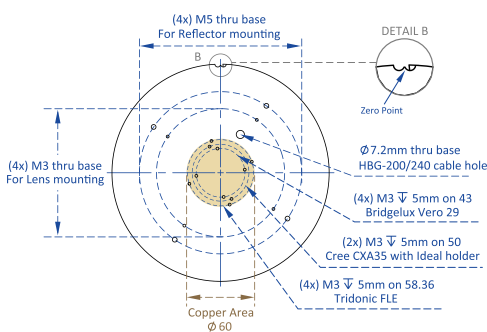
(4x) M5 thru base
For Reflector mounting

B

DETAIL B

Zero Point

(4x) M3 thru base
For Lens mounting

Ø7.2mm thru base
HBG-200/240 cable hole

(4x) M3 ↧ 5mm on 43
Bridgelux Vero 29

(2x) M3 ↧ 5mm on 50
Cree CXA35 with Ideal holder

(4x) M3 ↧ 5mm on 58.36
Tridonic FLE

Copper Area
Ø 60